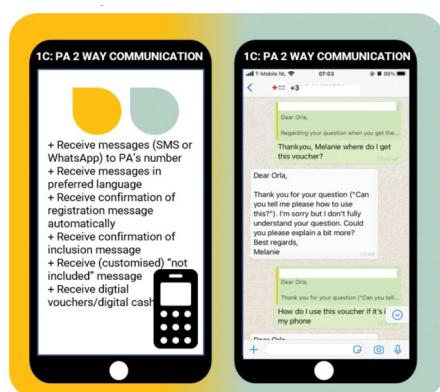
1C: PA 2 WAY COMMUNICATION

+ Receive messages (SMS or WhatsApp) to PA's number
+ Receive messages in preferred language
+ Receive confirmation of registration message automatically
+ Receive confirmation of inclusion message
+ Receive (customised) "not included" message
+ Receive digtial vouchers/digital cash

1C: PA 2 WAY COMMUNICATION

T-Mobile NL 07:03 88%

+3 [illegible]

Dear Orla,

Regarding your question when you get the...

Thankyou, Melanie where do I get this voucher?

Dear Orla,

Thank you for your question ("Can you tell me please how to use this?"). I'm sorry but I don't fully understand your question. Could you please explain a bit more?
Best regards,
Melanie

Dear Orla,

Thank you for your question ("Can you tell...

How do I use this voucher if it's i... my phone

Dear Orla